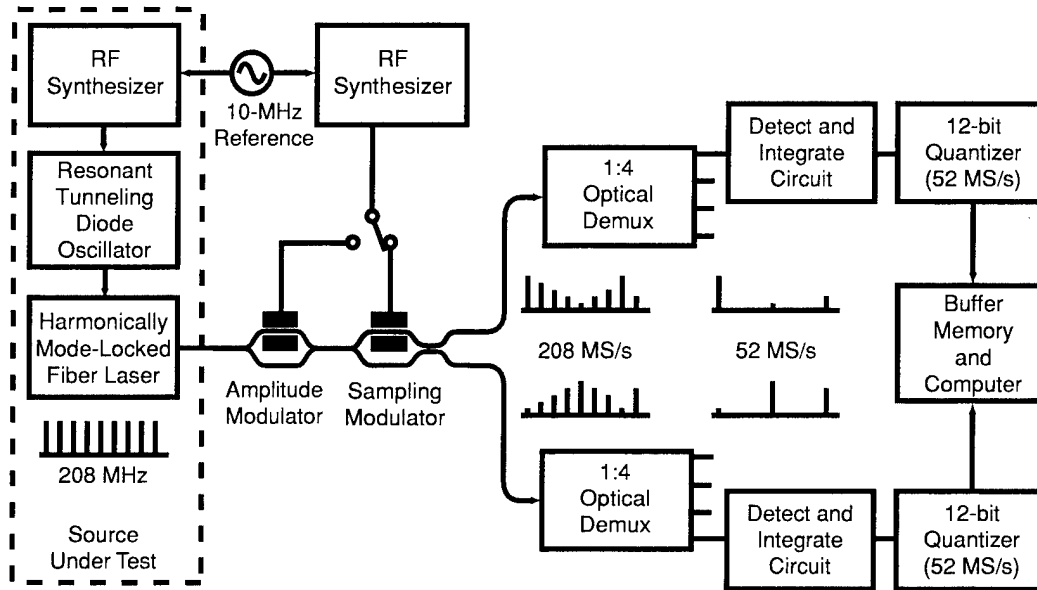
RF Synthesizer

10-MHz Reference

RF Synthesizer

Resonant Tunneling Diode Oscillator

Harmonically Mode-Locked Fiber Laser

208 MHz

Source Under Test

Amplitude Modulator

Sampling Modulator

1:4 Optical Demux

Detect and Integrate Circuit

12-bit Quantizer (52 MS/s)

208 MS/s

52 MS/s

Buffer Memory and Computer

1:4 Optical Demux

Detect and Integrate Circuit

12-bit Quantizer (52 MS/s)